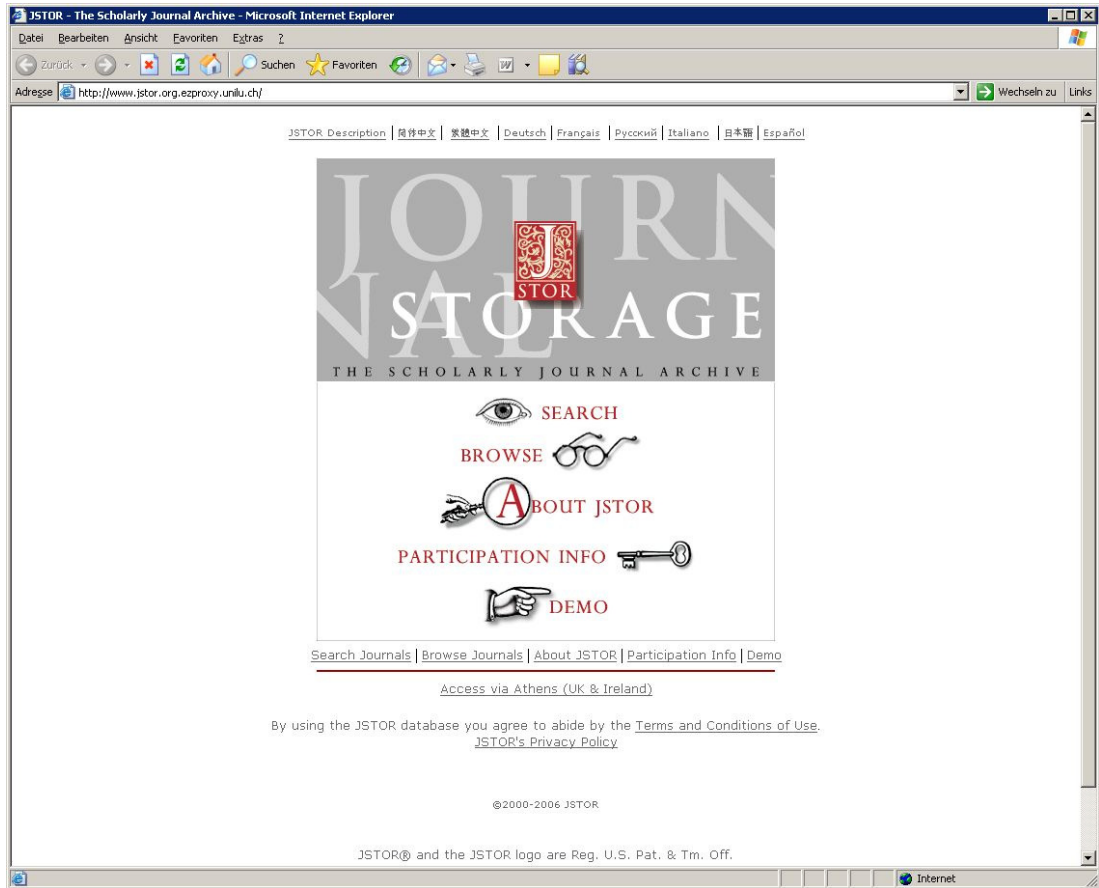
JSTOR - The Scholarly Journal Archive - Microsoft Internet Explorer

Datei Bearbeiten Ansicht Favoriten Extras ?

Zurück Suchen Favoriten

Adresse http://www.jstor.org.ezproxy.unilu.ch/ Wechseln zu Links

JSTOR Description | 简体中文 | 繁體中文 | Deutsch | Français | Русский | Italiano | 日本語 | Español

JOURNAL STORAGE
STOR
THE SCHOLARLY JOURNAL ARCHIVE

SEARCH
BROWSE
ABOUT JSTOR
PARTICIPATION INFO
DEMO

Search Journals | Browse Journals | About JSTOR | Participation Info | Demo

Access via Athens (UK & Ireland)

By using the JSTOR database you agree to abide by the Terms and Conditions of Use.
JSTOR's Privacy Policy

©2000-2006 JSTOR

JSTOR® and the JSTOR logo are Reg. U.S. Pat. & Tm. Off.

Internet